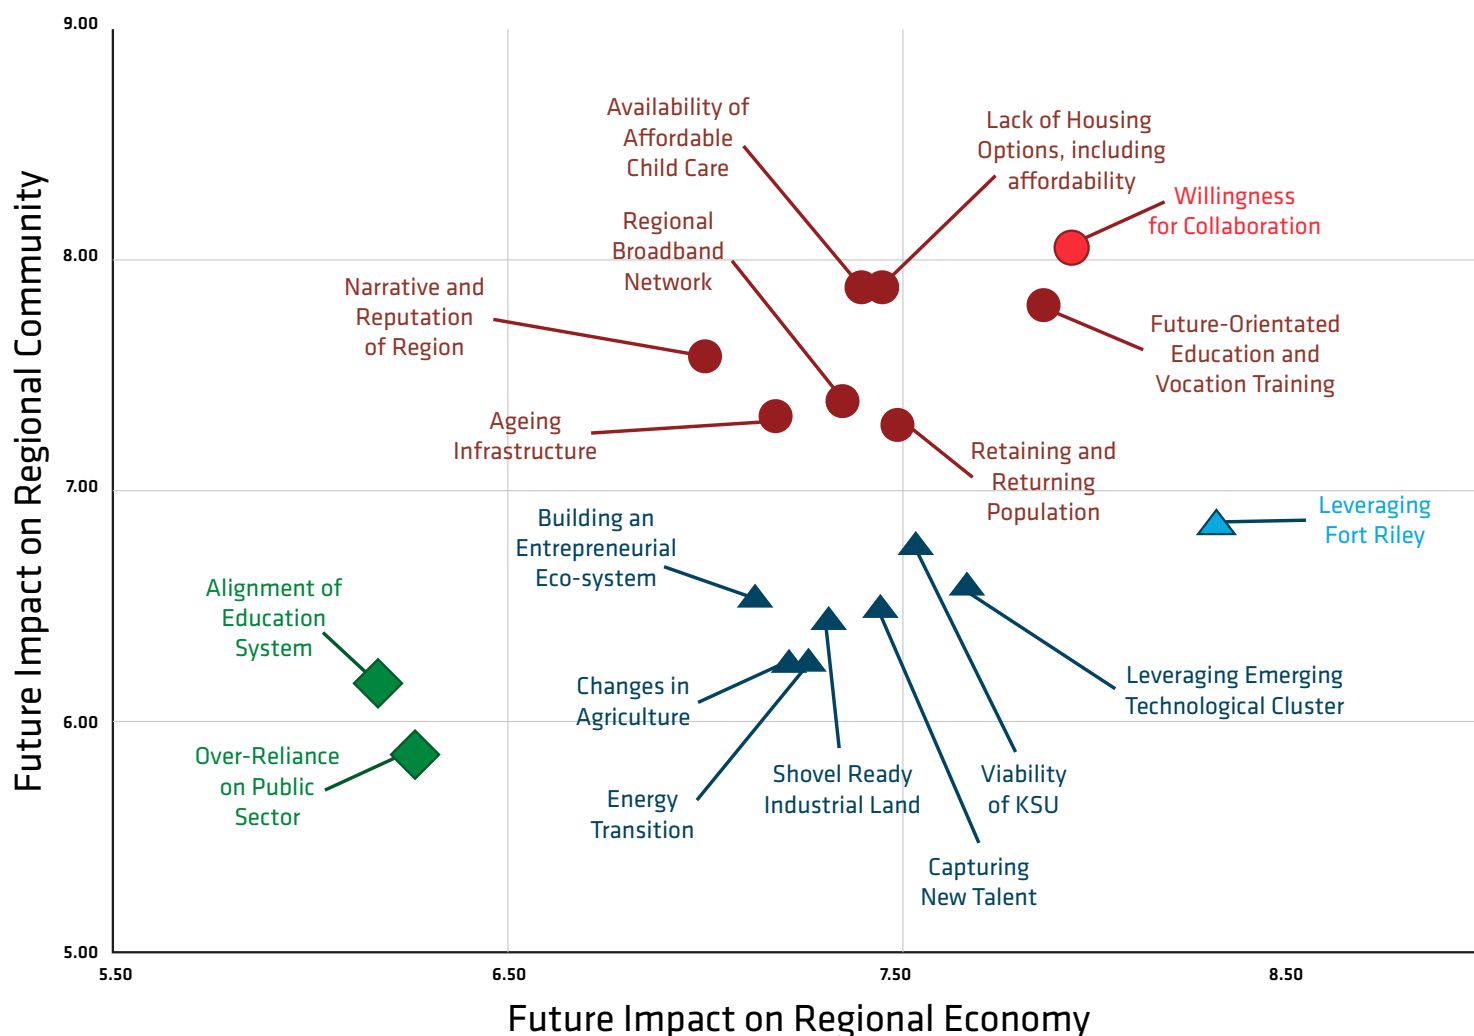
9.00
8.00
7.00
6.00
5.00

Future Impact on Regional Community

Availability of Affordable Child Care

Lack of Housing Options, including affordability

Willingness for Collaboration

Regional Broadband Network

Narrative and Reputation of Region

Future-Orientated Education and Vocation Training

Ageing Infrastructure

Retaining and Returning Population

Leveraging Fort Riley

Building an Entrepreneurial Eco-system

Alignment of Education System

Changes in Agriculture

Leveraging Emerging Technological Cluster

Over-Reliance on Public Sector

Energy Transition

Shovel Ready Industrial Land

Viability of KSU

Capturing New Talent

5.50
6.50
7.50
8.50

Future Impact on Regional Economy